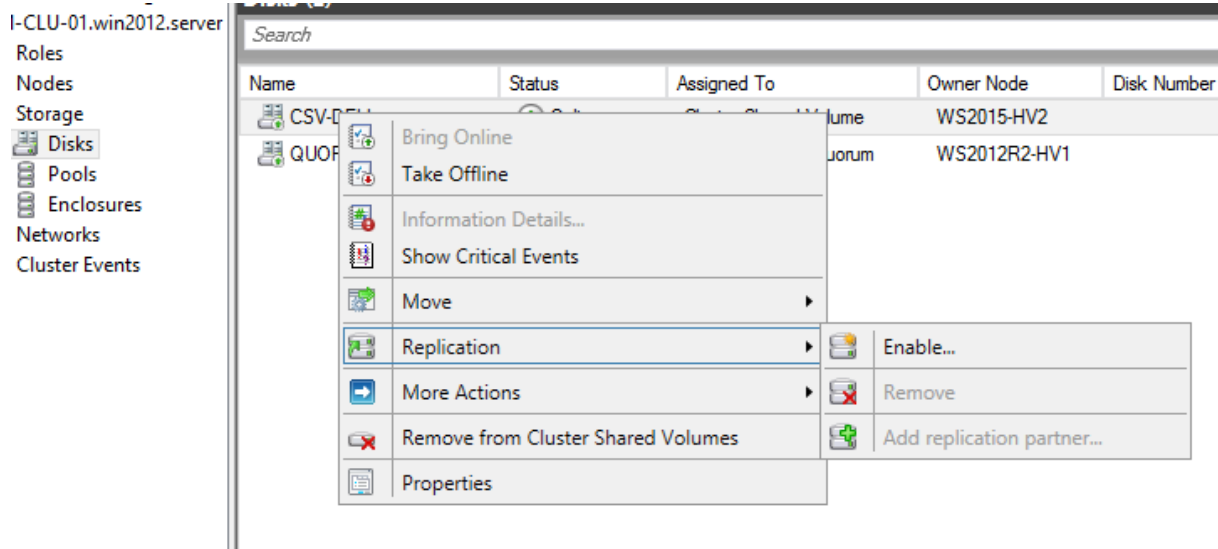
I-CLU-01.win2012.server
Roles
Nodes
Storage
Disks
Pools
Enclosures
Networks
Cluster Events

Search

| Name | Status | Assigned To | Owner Node | Disk Number |
|---|---|---|---|---|
| CSV-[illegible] | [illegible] | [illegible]lume | WS2015-HV2 | |
| QUO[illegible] | | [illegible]uorum | WS2012R2-HV1 | |

Bring Online
Take Offline
Information Details...
Show Critical Events
Move
Replication
More Actions
Remove from Cluster Shared Volumes
Properties

Enable...
Remove
Add replication partner...